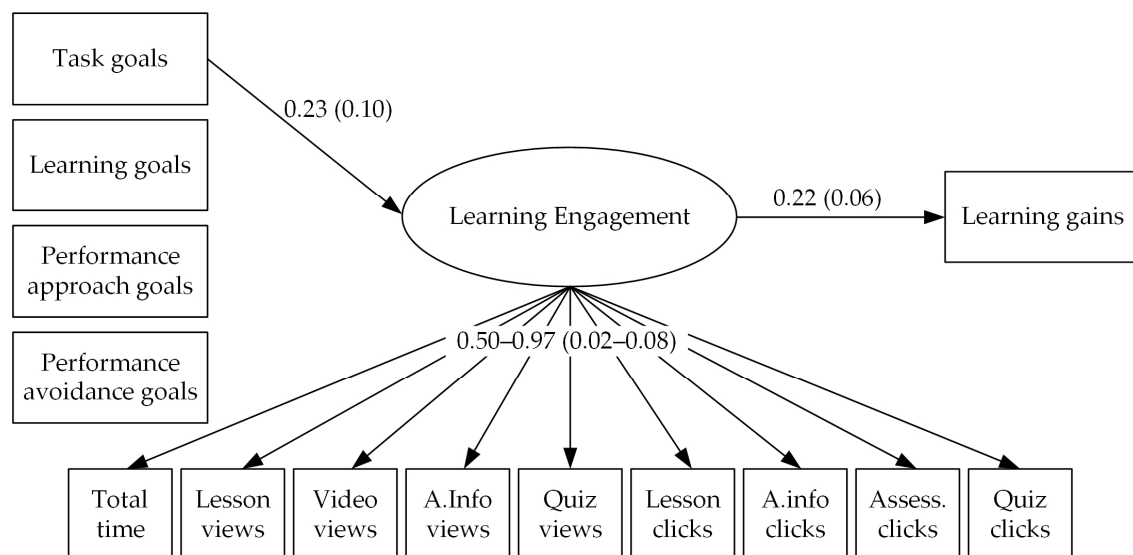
Task goals

Learning goals

Performance approach goals

Performance avoidance goals

0.23 (0.10)

Learning Engagement

0.22 (0.06)

Learning gains

0.50–0.97 (0.02–0.08)

Total time

Lesson views

Video views

A.Info views

Quiz views

Lesson clicks

A.info clicks

Assess. clicks

Quiz clicks